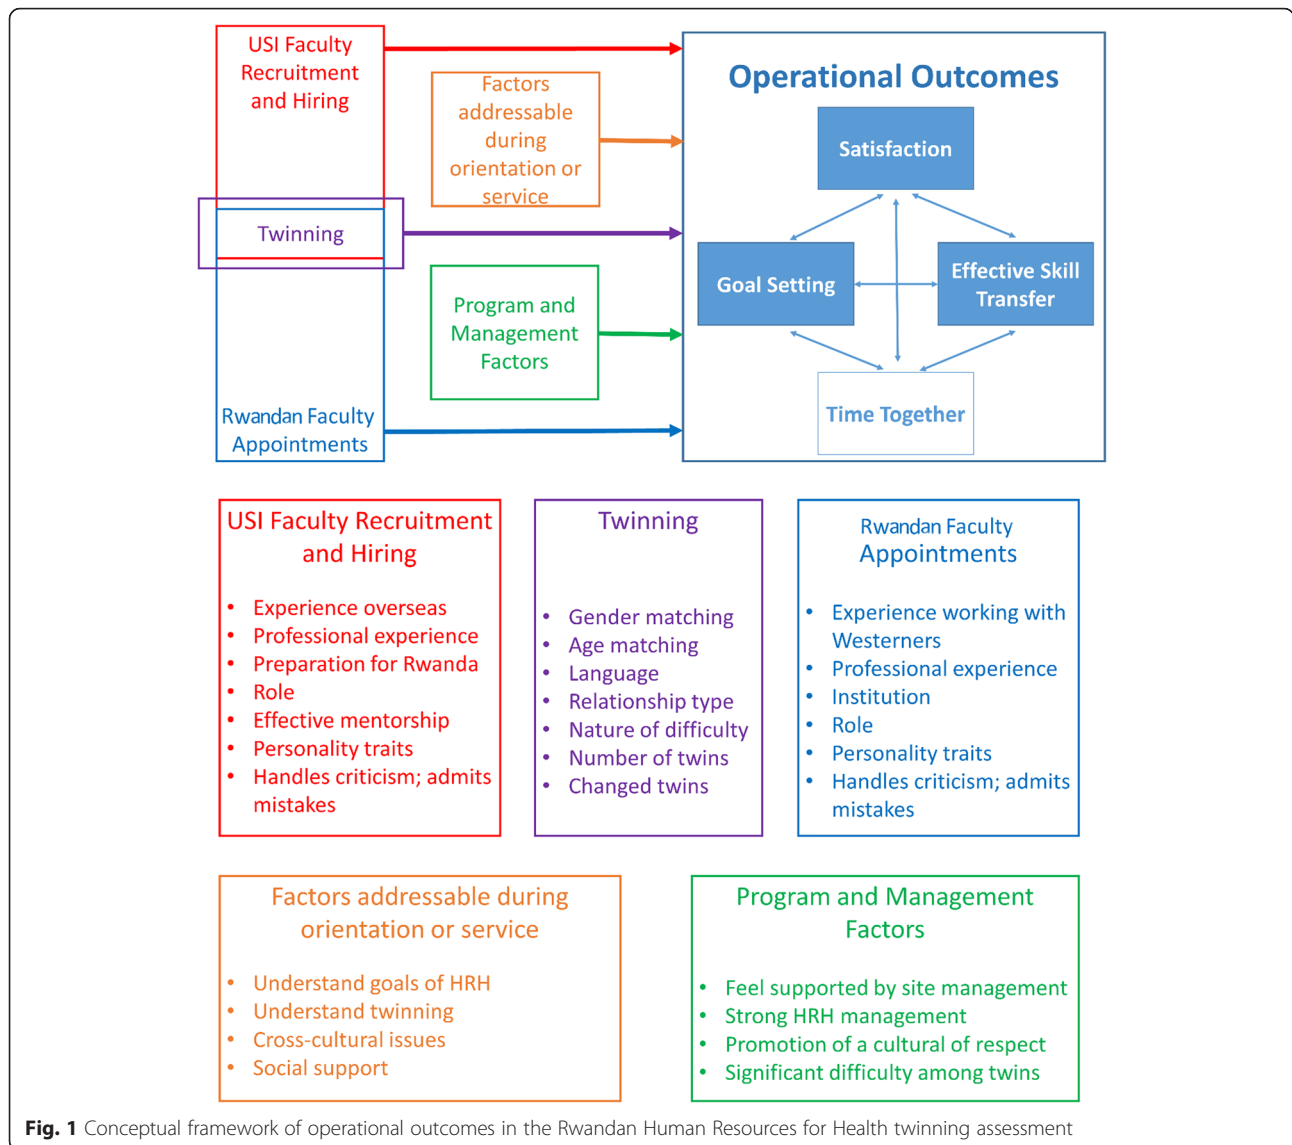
USI Faculty Recruitment and Hiring

Factors addressable during orientation or service

Twinning

Program and Management Factors

Rwandan Faculty Appointments

Operational Outcomes

Satisfaction

Goal Setting

Effective Skill Transfer

Time Together

USI Faculty Recruitment and Hiring

- Experience overseas
- Professional experience
- Preparation for Rwanda
- Role
- Effective mentorship
- Personality traits
- Handles criticism; admits mistakes

Twinning

- Gender matching
- Age matching
- Language
- Relationship type
- Nature of difficulty
- Number of twins
- Changed twins

Rwandan Faculty Appointments

- Experience working with Westerners
- Professional experience
- Institution
- Role
- Personality traits
- Handles criticism; admits mistakes

Factors addressable during orientation or service

- Understand goals of HRH
- Understand twinning
- Cross-cultural issues
- Social support

Program and Management Factors

- Feel supported by site management
- Strong HRH management
- Promotion of a cultural of respect
- Significant difficulty among twins

**Fig. 1** Conceptual framework of operational outcomes in the Rwandan Human Resources for Health twinning assessment